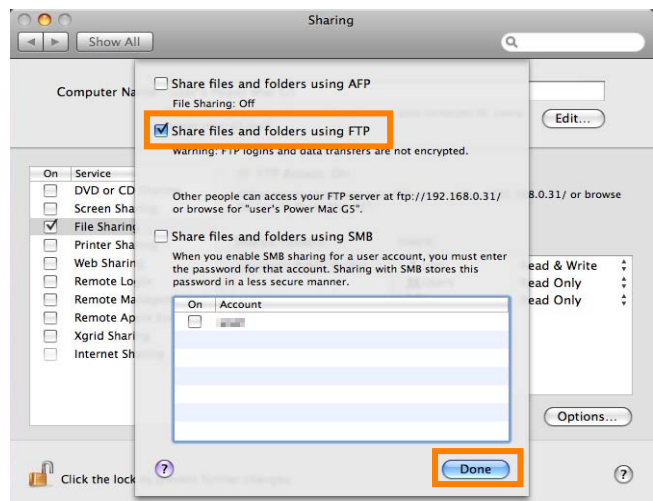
Sharing

Show All

Computer Na

Edit...

Share files and folders using AFP

File Sharing: Off

Share files and folders using FTP

Warning: FTP logins and data transfers are not encrypted.

Other people can access your FTP server at ftp://192.168.0.31/ or browse for "user's Power Mac G5".

8.0.31/ or browse

Share files and folders using SMB

When you enable SMB sharing for a user account, you must enter the password for that account. Sharing with SMB stores this password in a less secure manner.

| On | Service |
|---|---|
| | DVD or CD |
| | Screen Sha |
| ✓ | File Sharin |
| | Printer Sha |
| | Web Sharin |
| | Remote Lo |
| | Remote Ma |
| | Remote Ap |
| | Xgrid Shari |
| | Internet Sh |

| On | Account |
|---|---|
| | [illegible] |

ead & Write
ead Only
ead Only

Options...

?

Done

Click the lock

?